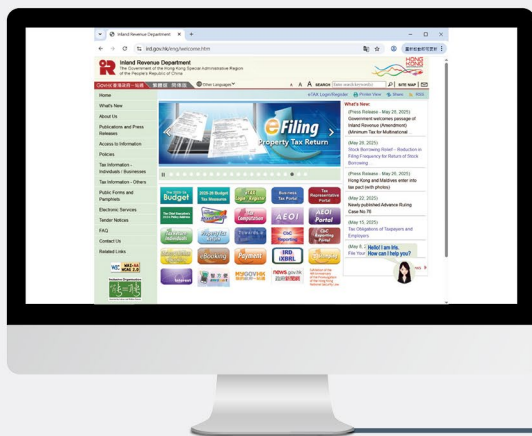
Inland Revenue Department

ird.gov.hk/eng/welcome.htm

Inland Revenue Department
The Government of the Hong Kong Special Administrative Region of the People's Republic of China

Other Languages

A A A SEARCH SITE MAP

Home
What's New
About Us
Publications and Press Releases
Access to Information
Policies
Tax Information - Individuals / Businesses
Tax Information - Others
Public Forms and Pamphlets
Electronic Services
Tender Notices
FAQ
Contact Us
Related Links

eTAX Login/Register Printer View Share RSS

eFiling
Property Tax Return

What's New:
(Press Release - May 28, 2025)
Government welcomes passage of Inland Revenue (Amendment) (Minimum Tax for Multinational...
(May 28, 2025)
Stock Borrowing Relief - Reduction in Filing Frequency for Return of Stock Borrowing
(Press Release - May 26, 2025)
Hong Kong and Maldives enter into tax pact (with photos)
(May 22, 2025)
Newly published Advance Ruling Case No.76
(May 15, 2025)
Tax Obligations of Taxpayers and Employers
(May 8...
File Your...
Hello! I am Iris. How can I help you?

Budget
2025-26 Budget Tax Measures
Business Tax Portal
Tax Representative Portal
AEOI
AEOI Portal
CbC Reporting
IRD (XBRL)
ePayment
eBooking
news.gov.hk